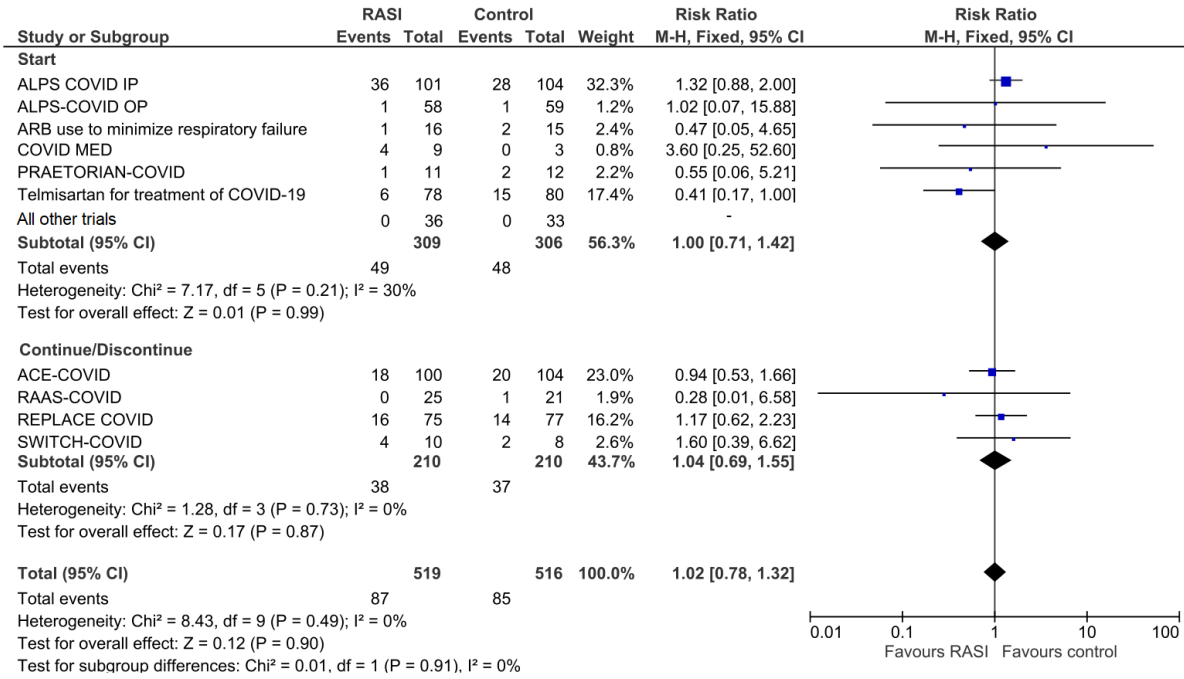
| Study or Subgroup | RASI Events | RASI Total | Control Events | Control Total | Weight | Risk Ratio M-H, Fixed, 95% CI |
|---|---|---|---|---|---|---|
| **Start** | | | | | | |
| ALPS COVID IP | 36 | 101 | 28 | 104 | 32.3% | 1.32 [0.88, 2.00] |
| ALPS-COVID OP | 1 | 58 | 1 | 59 | 1.2% | 1.02 [0.07, 15.88] |
| ARB use to minimize respiratory failure | 1 | 16 | 2 | 15 | 2.4% | 0.47 [0.05, 4.65] |
| COVID MED | 4 | 9 | 0 | 3 | 0.8% | 3.60 [0.25, 52.60] |
| PRAETORIAN-COVID | 1 | 11 | 2 | 12 | 2.2% | 0.55 [0.06, 5.21] |
| Telmisartan for treatment of COVID-19 | 6 | 78 | 15 | 80 | 17.4% | 0.41 [0.17, 1.00] |
| All other trials | 0 | 36 | 0 | 33 | | - |
| **Subtotal (95% CI)** | | **309** | | **306** | **56.3%** | **1.00 [0.71, 1.42]** |
| Total events | 49 | | 48 | | | |
| Heterogeneity: Chi² = 7.17, df = 5 (P = 0.21); I² = 30% | | | | | | |
| Test for overall effect: Z = 0.01 (P = 0.99) | | | | | | |
| **Continue/Discontinue** | | | | | | |
| ACE-COVID | 18 | 100 | 20 | 104 | 23.0% | 0.94 [0.53, 1.66] |
| RAAS-COVID | 0 | 25 | 1 | 21 | 1.9% | 0.28 [0.01, 6.58] |
| REPLACE COVID | 16 | 75 | 14 | 77 | 16.2% | 1.17 [0.62, 2.23] |
| SWITCH-COVID | 4 | 10 | 2 | 8 | 2.6% | 1.60 [0.39, 6.62] |
| **Subtotal (95% CI)** | | **210** | | **210** | **43.7%** | **1.04 [0.69, 1.55]** |
| Total events | 38 | | 37 | | | |
| Heterogeneity: Chi² = 1.28, df = 3 (P = 0.73); I² = 0% | | | | | | |
| Test for overall effect: Z = 0.17 (P = 0.87) | | | | | | |
| **Total (95% CI)** | | **519** | | **516** | **100.0%** | **1.02 [0.78, 1.32]** |
| Total events | 87 | | 85 | | | |
| Heterogeneity: Chi² = 8.43, df = 9 (P = 0.49); I² = 0% | | | | | | |
| Test for overall effect: Z = 0.12 (P = 0.90) | | | | | | |
| Test for subgroup differences: Chi² = 0.01, df = 1 (P = 0.91), I² = 0% | | | | | | |

Risk Ratio
M-H, Fixed, 95% CI

0.01 0.1 1 10 100
Favours RASI Favours control